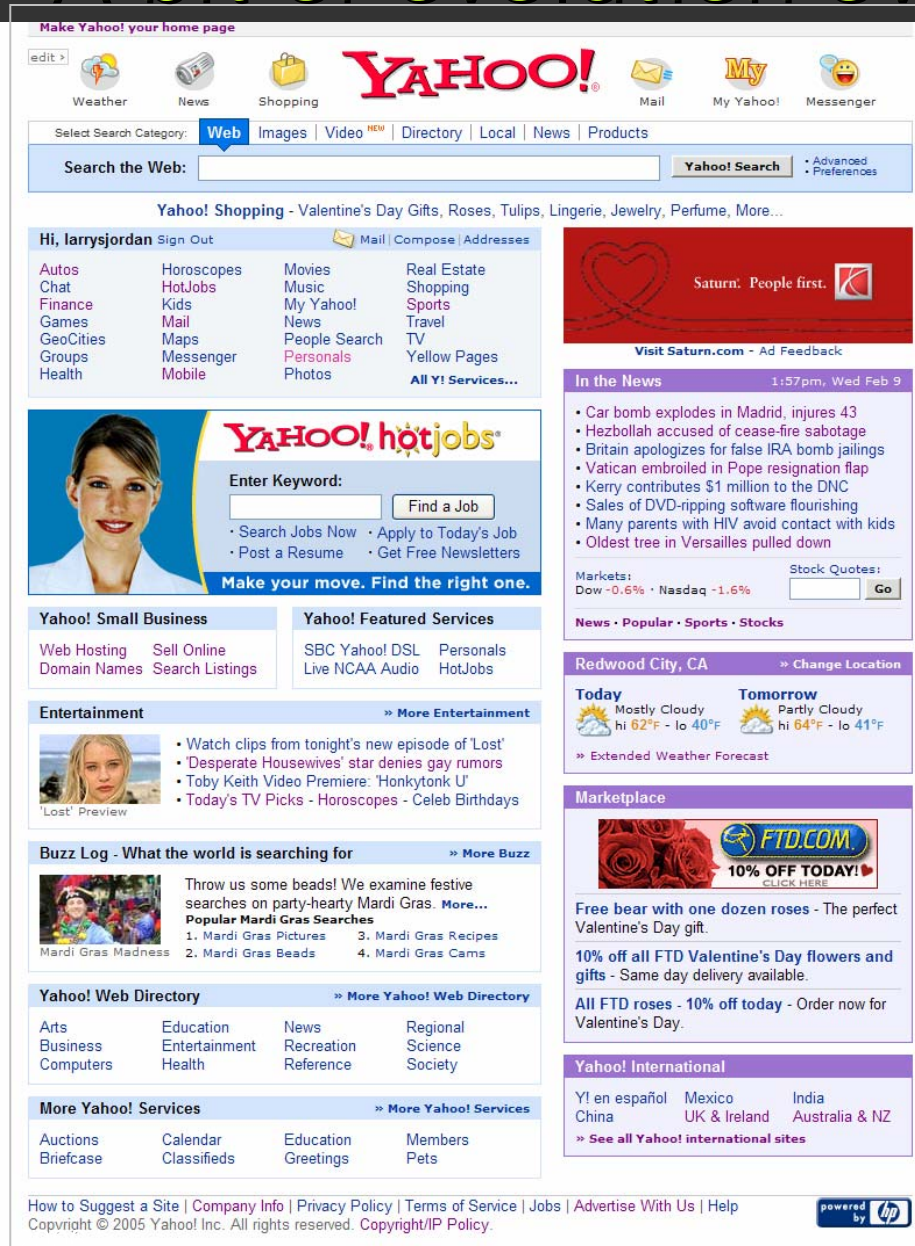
Make Yahoo! your home page

edit »

Weather News Shopping YAHOO! Mail My Yahoo! Messenger

Select Search Category: Web | Images | Video NEW | Directory | Local | News | Products

Search the Web: Yahoo! Search · Advanced · Preferences

Yahoo! Shopping - Valentine's Day Gifts, Roses, Tulips, Lingerie, Jewelry, Perfume, More...

Hi, larrysjordan Sign Out Mail | Compose | Addresses

Autos Chat Finance Games GeoCities Groups Health
Horoscopes HotJobs Kids Mail Maps Messenger Mobile
Movies Music My Yahoo! News People Search Personals Photos
Real Estate Shopping Sports Travel TV Yellow Pages
All Y! Services...

YAHOO! hotjobs
Enter Keyword:
Find a Job
· Search Jobs Now · Apply to Today's Job
· Post a Resume · Get Free Newsletters
Make your move. Find the right one.

Yahoo! Small Business
Web Hosting Sell Online
Domain Names Search Listings

Yahoo! Featured Services
SBC Yahoo! DSL Personals
Live NCAA Audio HotJobs

Entertainment » More Entertainment
· Watch clips from tonight's new episode of 'Lost'
· 'Desperate Housewives' star denies gay rumors
· Toby Keith Video Premiere: 'Honkytonk U'
· Today's TV Picks - Horoscopes - Celeb Birthdays
'Lost' Preview

Buzz Log - What the world is searching for » More Buzz
Throw us some beads! We examine festive searches on party-hearty Mardi Gras. More...
Popular Mardi Gras Searches
1. Mardi Gras Pictures 3. Mardi Gras Recipes
2. Mardi Gras Beads 4. Mardi Gras Cams
Mardi Gras Madness

Yahoo! Web Directory » More Yahoo! Web Directory
Arts Business Computers
Education Entertainment Health
News Recreation Reference
Regional Science Society

More Yahoo! Services » More Yahoo! Services
Auctions Briefcase
Calendar Classifieds
Education Greetings
Members Pets

Saturn. People first.
Visit Saturn.com - Ad Feedback

In the News 1:57pm, Wed Feb 9
• Car bomb explodes in Madrid, injures 43
• Hezbollah accused of cease-fire sabotage
• Britain apologizes for false IRA bomb jailings
• Vatican embroiled in Pope resignation flap
• Kerry contributes $1 million to the DNC
• Sales of DVD-ripping software flourishing
• Many parents with HIV avoid contact with kids
• Oldest tree in Versailles pulled down
Markets:
Dow -0.6% · Nasdaq -1.6%
Stock Quotes: Go
News · Popular · Sports · Stocks

Redwood City, CA » Change Location
Today Mostly Cloudy hi 62°F - lo 40°F
Tomorrow Partly Cloudy hi 64°F - lo 41°F
» Extended Weather Forecast

Marketplace
FTD.COM 10% OFF TODAY! CLICK HERE
Free bear with one dozen roses - The perfect Valentine's Day gift.
10% off all FTD Valentine's Day flowers and gifts - Same day delivery available.
All FTD roses - 10% off today - Order now for Valentine's Day.

Yahoo! International
Y! en español Mexico India
China UK & Ireland Australia & NZ
» See all Yahoo! international sites

How to Suggest a Site | Company Info | Privacy Policy | Terms of Service | Jobs | Advertise With Us | Help
Copyright © 2005 Yahoo! Inc. All rights reserved. Copyright/IP Policy.
powered by hp